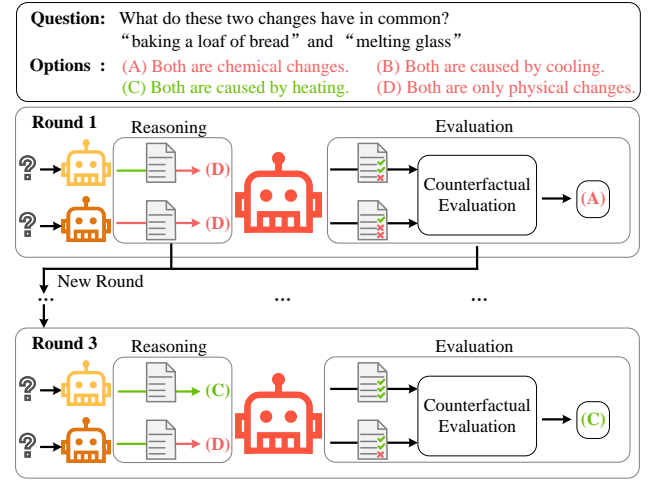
**Question:** What do these two changes have in common?
"baking a loaf of bread" and "melting glass"

**Options :** (A) Both are chemical changes. (B) Both are caused by cooling.
(C) Both are caused by heating. (D) Both are only physical changes.

**Round 1**

Reasoning

(D)

(D)

Evaluation

Counterfactual Evaluation

(A)

New Round

...

...

...

**Round 3**

Reasoning

(C)

(D)

Evaluation

Counterfactual Evaluation

(C)